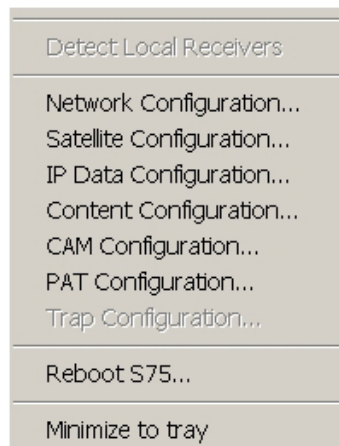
Detect Local Receivers

Network Configuration...
Satellite Configuration...
IP Data Configuration...
Content Configuration...
CAM Configuration...
PAT Configuration...
Trap Configuration...

Reboot S75...

Minimize to tray